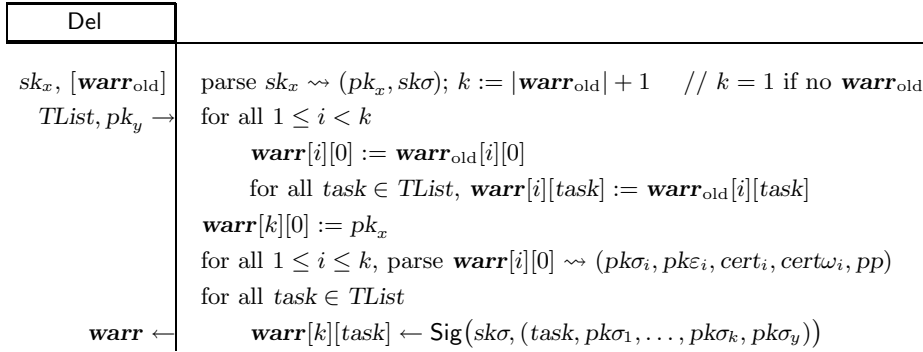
Del

$sk_x$, $[\boldsymbol{warr}_{\text{old}}]$
$TList, pk_y \rightarrow$

parse $sk_x \rightsquigarrow (pk_x, sk\sigma)$; $k := |\boldsymbol{warr}_{\text{old}}| + 1$ // $k = 1$ if no $\boldsymbol{warr}_{\text{old}}$
for all $1 \leq i < k$
$\boldsymbol{warr}[i][0] := \boldsymbol{warr}_{\text{old}}[i][0]$
for all $task \in TList$, $\boldsymbol{warr}[i][task] := \boldsymbol{warr}_{\text{old}}[i][task]$
$\boldsymbol{warr}[k][0] := pk_x$
for all $1 \leq i \leq k$, parse $\boldsymbol{warr}[i][0] \rightsquigarrow (pk\sigma_i, pk\varepsilon_i, cert_i, cert\omega_i, pp)$
for all $task \in TList$
$\boldsymbol{warr} \leftarrow$ $\boldsymbol{warr}[k][task] \leftarrow \mathsf{Sig}(sk\sigma, (task, pk\sigma_1, \ldots, pk\sigma_k, pk\sigma_y))$